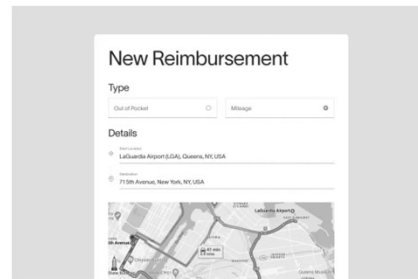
New Reimbursement

Type

Out of Pocket

Mileage

Details

Start Location
LaGuardia Airport (LGA), Queens, NY, USA

Destination
71 5th Avenue, New York, NY, USA

LaGuardia Airport

5th Avenue

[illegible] min
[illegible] miles